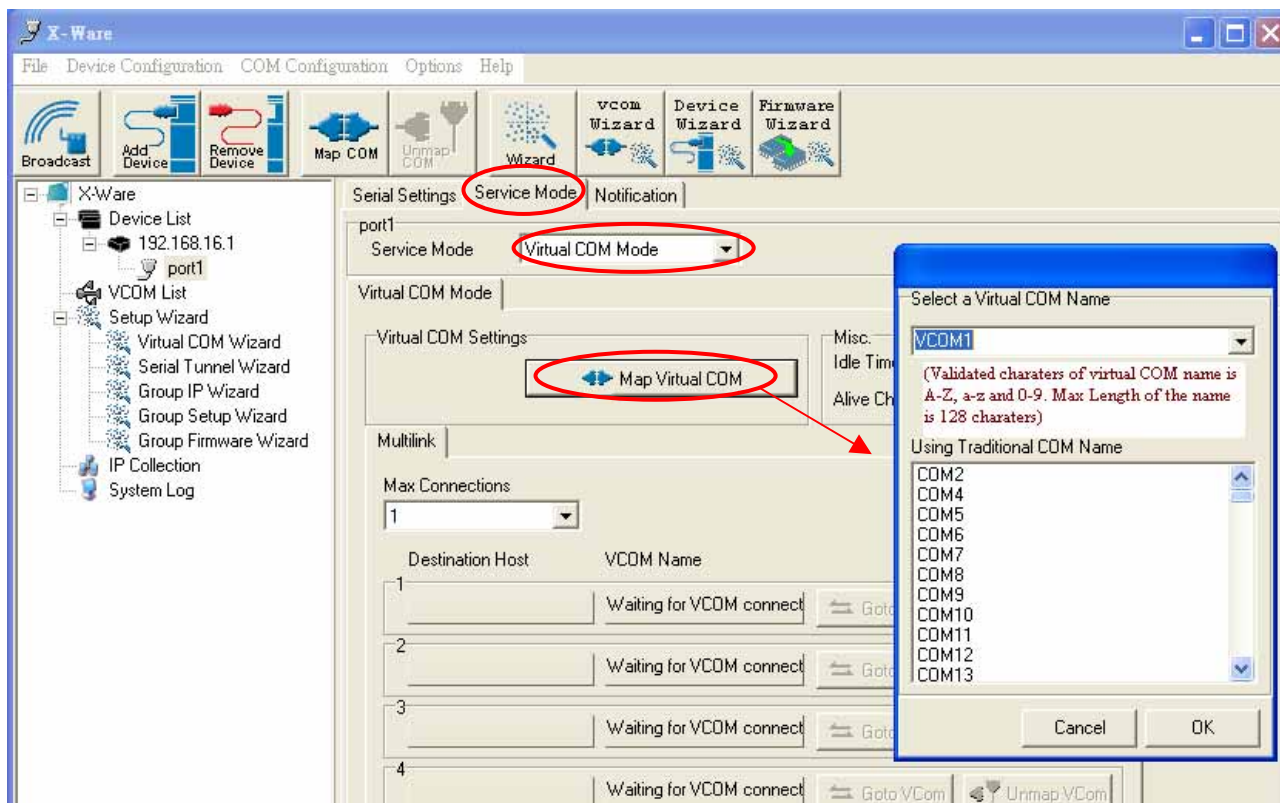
X-Ware

File Device Configuration COM Configuration Options Help

Broadcast
Add Device
Remove Device
Map COM
Unmap COM
Wizard
vcom Wizard
Device Wizard
Firmware Wizard

X-Ware
Device List
192.168.16.1
port1
VCOM List
Setup Wizard
Virtual COM Wizard
Serial Tunnel Wizard
Group IP Wizard
Group Setup Wizard
Group Firmware Wizard
IP Collection
System Log

Serial Settings
Service Mode
Notification

port1
Service Mode
Virtual COM Mode

Virtual COM Mode

Virtual COM Settings
Map Virtual COM
Misc.
Idle Tim
Alive Ch

Multilink

Max Connections
1

Destination Host
VCOM Name

1
Waiting for VCOM connect
Goto
2
Waiting for VCOM connect
Goto
3
Waiting for VCOM connect
Goto
4
Waiting for VCOM connect
Goto VCom
Unmap VCom

Select a Virtual COM Name
VCOM1
(Validated charaters of virtual COM name is A-Z, a-z and 0-9. Max Length of the name is 128 charaters)
Using Traditional COM Name
COM2
COM4
COM5
COM6
COM7
COM8
COM9
COM10
COM11
COM12
COM13

Cancel
OK